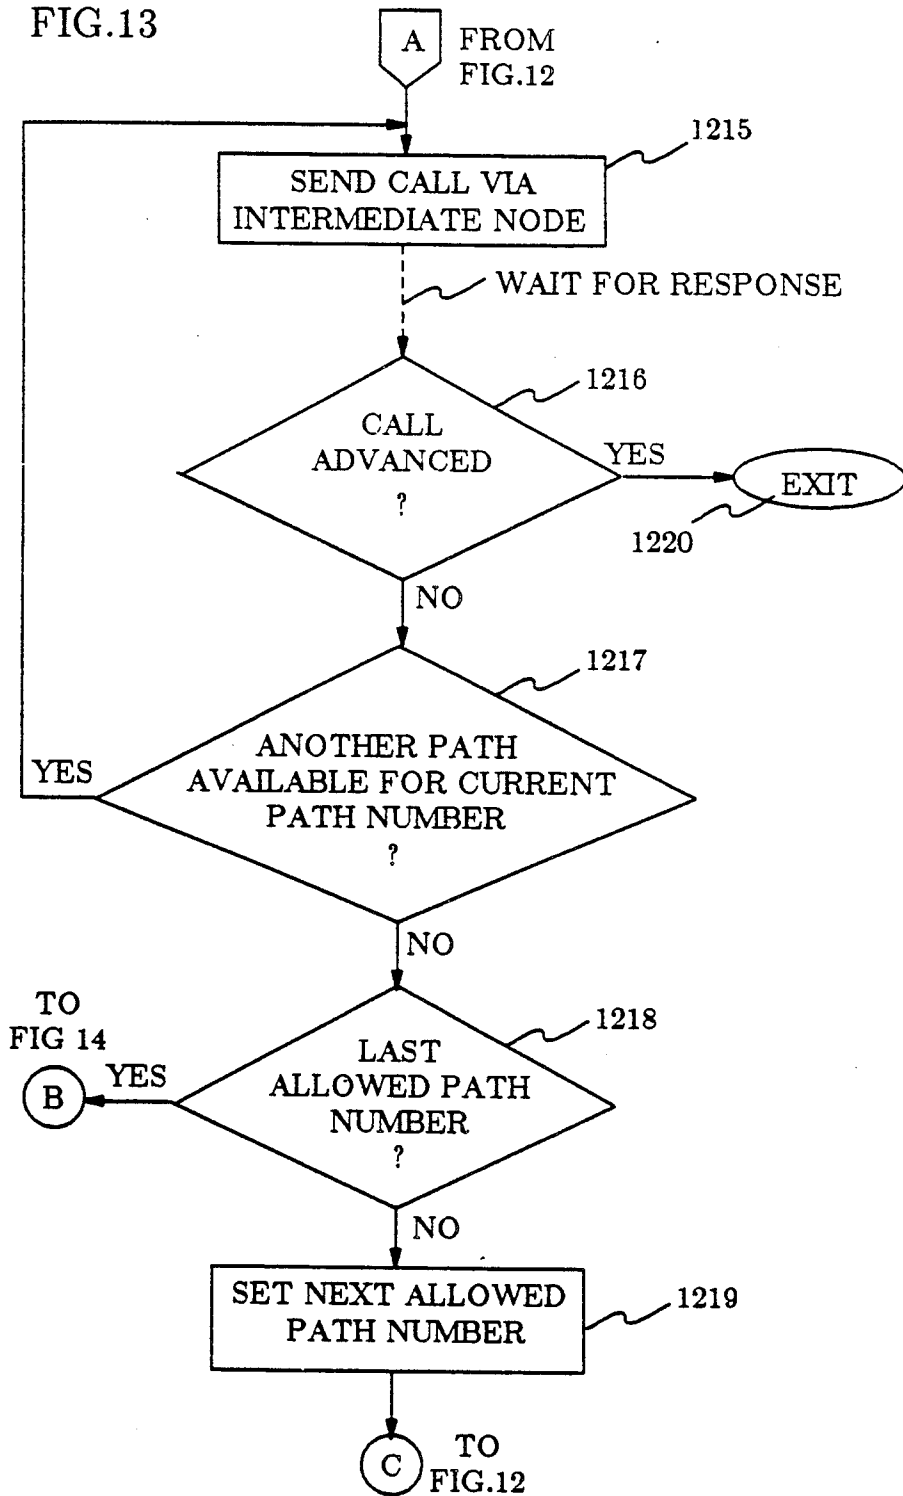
FIG.13

A FROM FIG.12

1215

SEND CALL VIA INTERMEDIATE NODE

WAIT FOR RESPONSE

1216

CALL ADVANCED ?

YES

EXIT

1220

NO

1217

YES

ANOTHER PATH AVAILABLE FOR CURRENT PATH NUMBER ?

NO

TO FIG 14

B

YES

1218

LAST ALLOWED PATH NUMBER ?

NO

SET NEXT ALLOWED PATH NUMBER

1219

C TO FIG.12